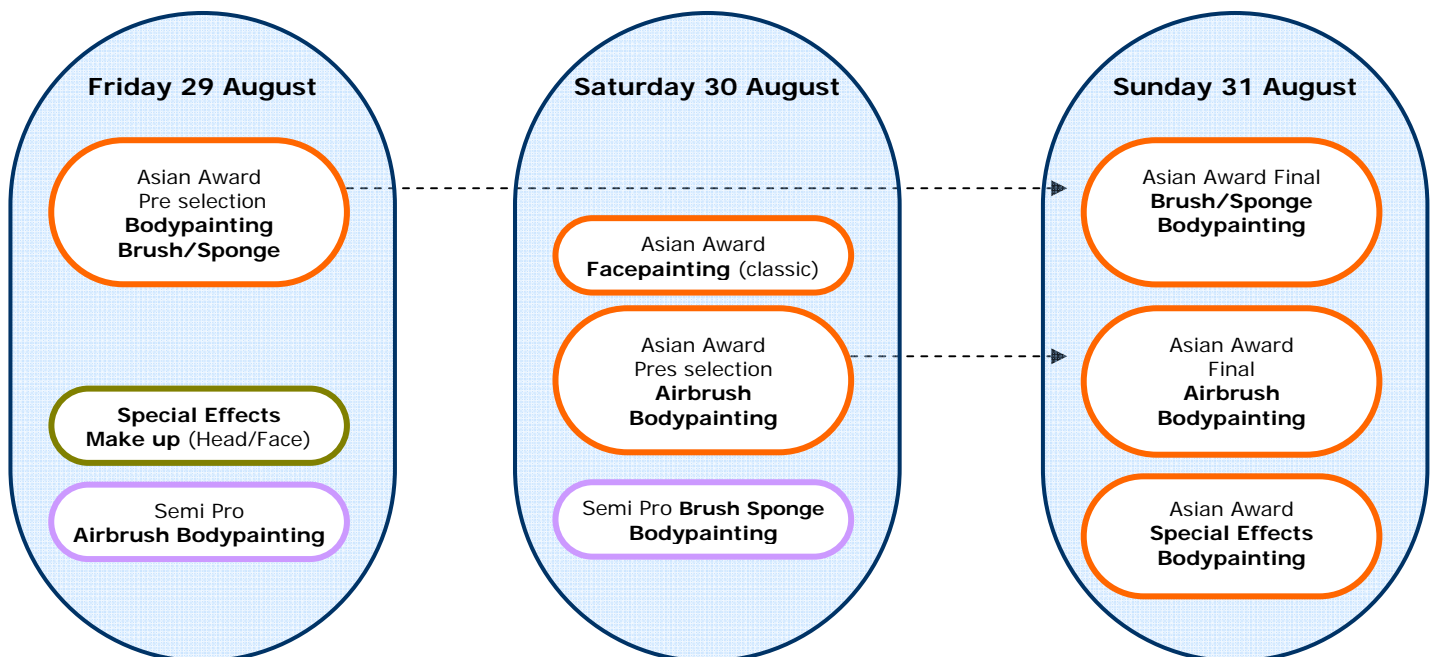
Friday 29 August

Asian Award
Pre selection
Bodypainting
Brush/Sponge

Special Effects
Make up (Head/Face)

Semi Pro
Airbrush Bodypainting

Saturday 30 August

Asian Award
Facepainting (classic)

Asian Award
Pres selection
Airbrush
Bodypainting

Semi Pro Brush Sponge
Bodypainting

Sunday 31 August

Asian Award Final
Brush/Sponge
Bodypainting

Asian Award
Final
Airbrush
Bodypainting

Asian Award
Special Effects
Bodypainting